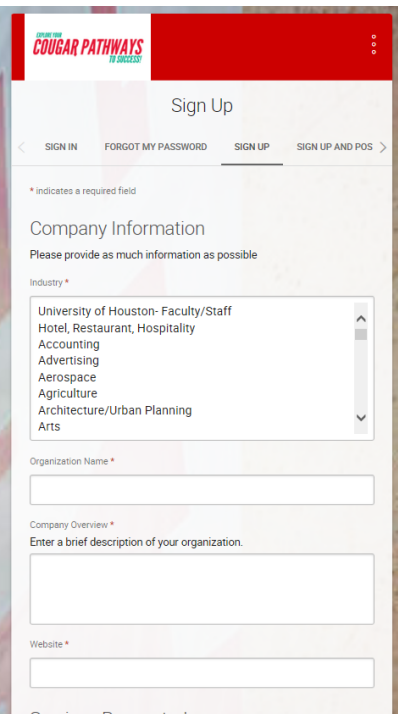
EXPLORE YOUR
COUGAR PATHWAYS
TO SUCCESS!

Sign Up

SIGN IN FORGOT MY PASSWORD SIGN UP SIGN UP AND POS

* indicates a required field

Company Information

Please provide as much information as possible

Industry *

University of Houston- Faculty/Staff
Hotel, Restaurant, Hospitality
Accounting
Advertising
Aerospace
Agriculture
Architecture/Urban Planning
Arts

Organization Name *

Company Overview *
Enter a brief description of your organization.

Website *

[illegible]